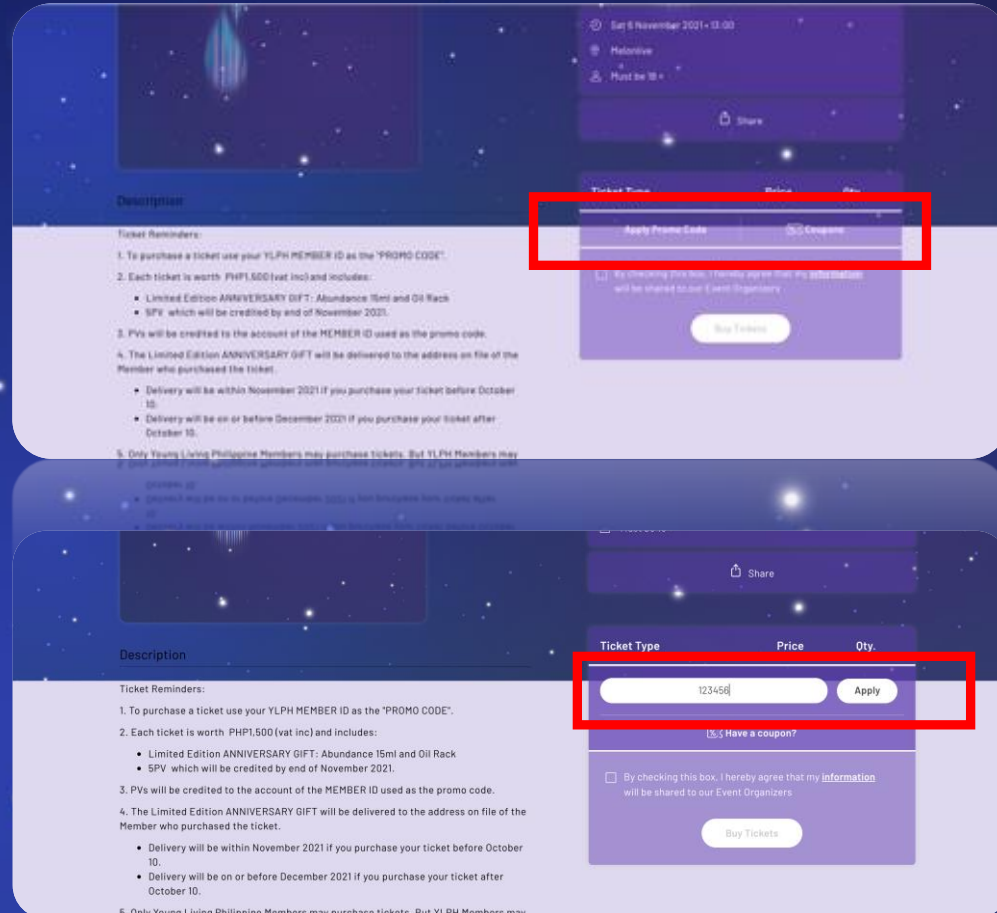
Sat 6 November 2021 • 13:00

Melonlive

Must be 18+

Share

Description

Ticket Reminders:

1. To purchase a ticket use your YLPH MEMBER ID as the "PROMO CODE".

2. Each ticket is worth PHP1,500 (vat inc) and includes:

- Limited Edition ANNIVERSARY GIFT: Abundance 15ml and Oil Rack
- 5PV which will be credited by end of November 2021.

3. PVs will be credited to the account of the MEMBER ID used as the promo code.

4. The Limited Edition ANNIVERSARY GIFT will be delivered to the address on file of the Member who purchased the ticket.

- Delivery will be within November 2021 if you purchase your ticket before October 10.
- Delivery will be on or before December 2021 if you purchase your ticket after October 10.

5. Only Young Living Philippine Members may purchase tickets. But YLPH Members may

Ticket Type | Price | Qty.

Apply Promo Code

Coupons

By checking this box, I hereby agree that my information will be shared to our Event Organizers

Buy Tickets

Share

Description

Ticket Reminders:

1. To purchase a ticket use your YLPH MEMBER ID as the "PROMO CODE".

2. Each ticket is worth PHP1,500 (vat inc) and includes:

- Limited Edition ANNIVERSARY GIFT: Abundance 15ml and Oil Rack
- 5PV which will be credited by end of November 2021.

3. PVs will be credited to the account of the MEMBER ID used as the promo code.

4. The Limited Edition ANNIVERSARY GIFT will be delivered to the address on file of the Member who purchased the ticket.

- Delivery will be within November 2021 if you purchase your ticket before October 10.
- Delivery will be on or before December 2021 if you purchase your ticket after October 10.

5. Only Young Living Philippine Members may purchase tickets. But YLPH Members may

Ticket Type | Price | Qty.

123456

Apply

Have a coupon?

By checking this box, I hereby agree that my information will be shared to our Event Organizers

Buy Tickets